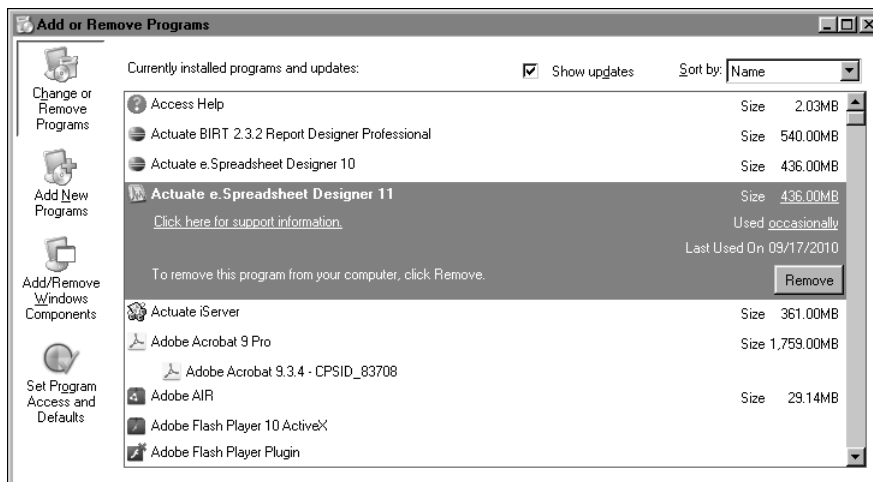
Add or Remove Programs

Change or Remove Programs

Add New Programs

Add/Remove Windows Components

Set Program Access and Defaults

Currently installed programs and updates:

Show updates

Sort by: Name

Access Help | Size 2.03MB

Actuate BIRT 2.3.2 Report Designer Professional | Size 540.00MB

Actuate e.Spreadsheet Designer 10 | Size 436.00MB

Actuate e.Spreadsheet Designer 11 | Size 436.00MB

Click here for support information.

Used occasionally

Last Used On 09/17/2010

To remove this program from your computer, click Remove.

Remove

Actuate iServer | Size 361.00MB

Adobe Acrobat 9 Pro | Size 1,759.00MB

Adobe Acrobat 9.3.4 - CPSID_83708

Adobe AIR | Size 29.14MB

Adobe Flash Player 10 ActiveX

Adobe Flash Player Plugin